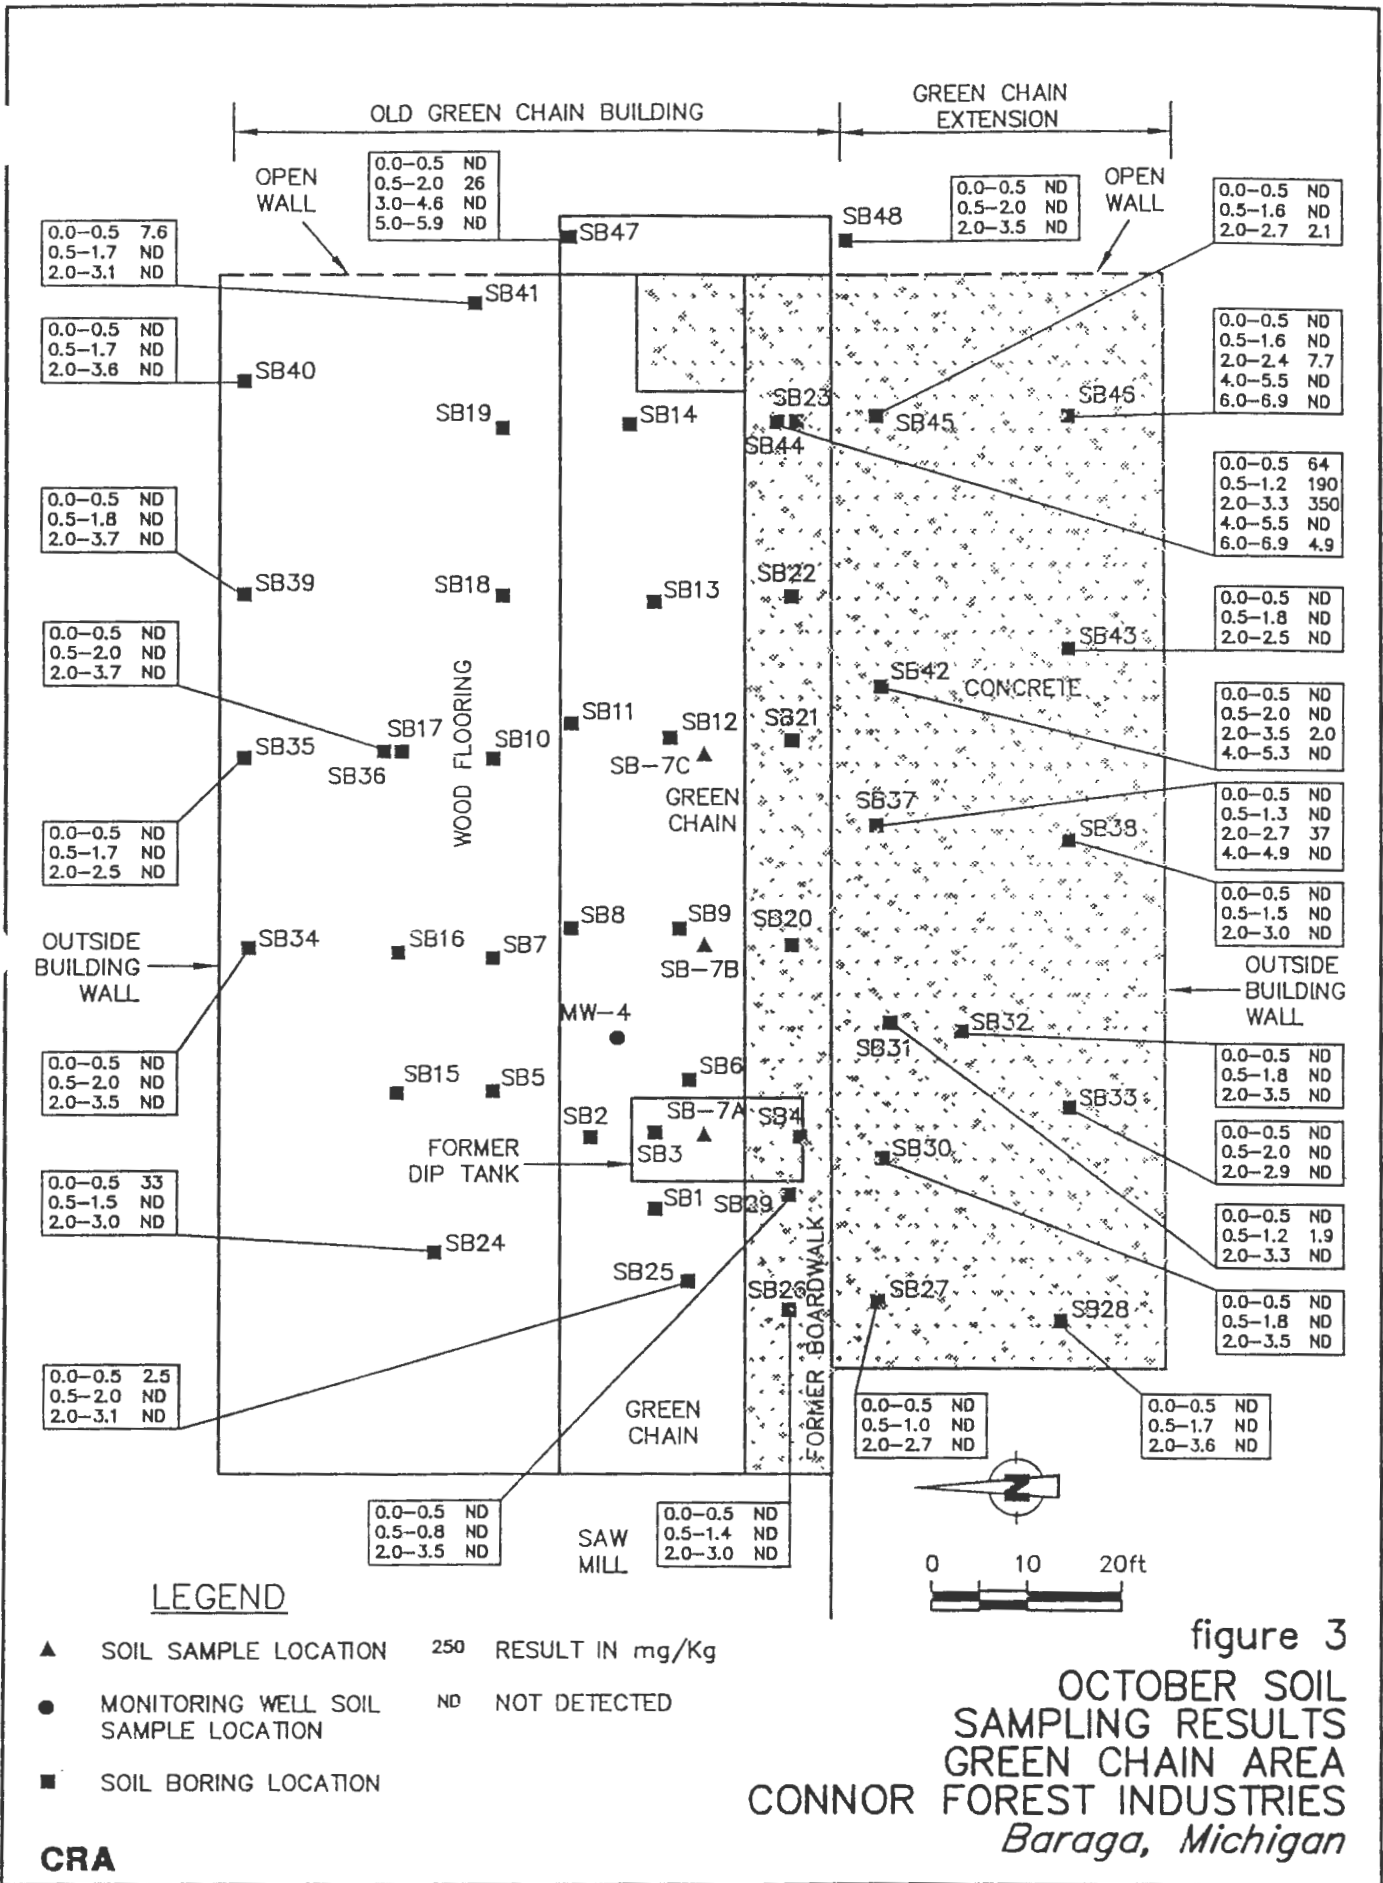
OLD GREEN CHAIN BUILDING

GREEN CHAIN EXTENSION

OPEN WALL

OPEN WALL

| 0.0–0.5 | ND |
|---|---|
| 0.5–2.0 | 26 |
| 3.0–4.6 | ND |
| 5.0–5.9 | ND |

SB47

SB48

| 0.0–0.5 | ND |
|---|---|
| 0.5–2.0 | ND |
| 2.0–3.5 | ND |

| 0.0–0.5 | ND |
|---|---|
| 0.5–1.6 | ND |
| 2.0–2.7 | 2.1 |

| 0.0–0.5 | 7.6 |
|---|---|
| 0.5–1.7 | ND |
| 2.0–3.1 | ND |

SB41

| 0.0–0.5 | ND |
|---|---|
| 0.5–1.7 | ND |
| 2.0–3.6 | ND |

SB40

| 0.0–0.5 | ND |
|---|---|
| 0.5–1.6 | ND |
| 2.0–2.4 | 7.7 |
| 4.0–5.5 | ND |
| 6.0–6.9 | ND |

SB19

SB14

SB23

SB45

SB46

SB44

| 0.0–0.5 | 64 |
|---|---|
| 0.5–1.2 | 190 |
| 2.0–3.3 | 350 |
| 4.0–5.5 | ND |
| 6.0–6.9 | 4.9 |

| 0.0–0.5 | ND |
|---|---|
| 0.5–1.8 | ND |
| 2.0–3.7 | ND |

SB39

SB18

SB13

SB22

| 0.0–0.5 | ND |
|---|---|
| 0.5–1.8 | ND |
| 2.0–2.5 | ND |

SB43

| 0.0–0.5 | ND |
|---|---|
| 0.5–2.0 | ND |
| 2.0–3.7 | ND |

SB42

CONCRETE

| 0.0–0.5 | ND |
|---|---|
| 0.5–2.0 | ND |
| 2.0–3.5 | 2.0 |
| 4.0–5.3 | ND |

WOOD FLOORING

SB11

SB12

SB21

SB17

SB10

SB35

SB36

SB-7C

GREEN CHAIN

SB37

| 0.0–0.5 | ND |
|---|---|
| 0.5–1.3 | ND |
| 2.0–2.7 | 37 |
| 4.0–4.9 | ND |

SB38

| 0.0–0.5 | ND |
|---|---|
| 0.5–1.7 | ND |
| 2.0–2.5 | ND |

| 0.0–0.5 | ND |
|---|---|
| 0.5–1.5 | ND |
| 2.0–3.0 | ND |

SB8

SB9

SB20

OUTSIDE BUILDING WALL

SB34

SB16

SB7

SB-7B

OUTSIDE BUILDING WALL

MW-4

SB32

SB31

| 0.0–0.5 | ND |
|---|---|
| 0.5–1.8 | ND |
| 2.0–3.5 | ND |

| 0.0–0.5 | ND |
|---|---|
| 0.5–2.0 | ND |
| 2.0–3.5 | ND |

SB15

SB5

SB6

SB33

SB2

SB-7A

SB4

| 0.0–0.5 | ND |
|---|---|
| 0.5–2.0 | ND |
| 2.0–2.9 | ND |

FORMER DIP TANK

SB3

SB30

| 0.0–0.5 | 33 |
|---|---|
| 0.5–1.5 | ND |
| 2.0–3.0 | ND |

SB1

SB29

| 0.0–0.5 | ND |
|---|---|
| 0.5–1.2 | 1.9 |
| 2.0–3.3 | ND |

SB24

SB25

SB26

SB27

SB28

| 0.0–0.5 | ND |
|---|---|
| 0.5–1.8 | ND |
| 2.0–3.5 | ND |

| 0.0–0.5 | 2.5 |
|---|---|
| 0.5–2.0 | ND |
| 2.0–3.1 | ND |

FORMER BOARDWALK

| 0.0–0.5 | ND |
|---|---|
| 0.5–1.0 | ND |
| 2.0–2.7 | ND |

| 0.0–0.5 | ND |
|---|---|
| 0.5–1.7 | ND |
| 2.0–3.6 | ND |

GREEN CHAIN

N

| 0.0–0.5 | ND |
|---|---|
| 0.5–0.8 | ND |
| 2.0–3.5 | ND |

SAW MILL

| 0.0–0.5 | ND |
|---|---|
| 0.5–1.4 | ND |
| 2.0–3.0 | ND |

0 10 20ft

LEGEND

SOIL SAMPLE LOCATION

250 RESULT IN mg/Kg

MONITORING WELL SOIL SAMPLE LOCATION

ND NOT DETECTED

SOIL BORING LOCATION

figure 3

OCTOBER SOIL SAMPLING RESULTS GREEN CHAIN AREA CONNOR FOREST INDUSTRIES
Baraga, Michigan

CRA